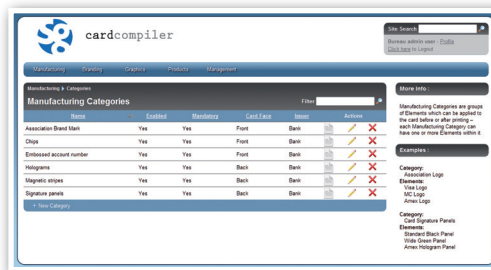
cardcompiler

Site Search

Bureau admin user : Profile
Click here to Logout

Manufacturing Branding Graphics Products Management

Manufacturing ▸ Categories

Manufacturing Categories

Filter

| Name | Enabled | Mandatory | Card Face | Issuer | Actions |
|---|---|---|---|---|---|
| Association Brand Mark | Yes | Yes | Front | Bank | |
| Chips | Yes | Yes | Front | Bank | |
| Embossed account number | Yes | Yes | Front | Bank | |
| Holograms | Yes | Yes | Back | Bank | |
| Magnetic stripes | Yes | Yes | Back | Bank | |
| Signature panels | Yes | Yes | Back | Bank | |

+ New Category

More Info :

Manufacturing Categories are groups of Elements which can be applied to the card before or after printing – each Manufacturing Category can have one or more Elements within it.

Examples :

Category:
Association Logo
Elements:
Visa Logo
MC Logo
Amex Logo

Category:
Card Signature Panels
Elements:
Standard Black Panel
Wide Green Panel
Amex Hologram Panel